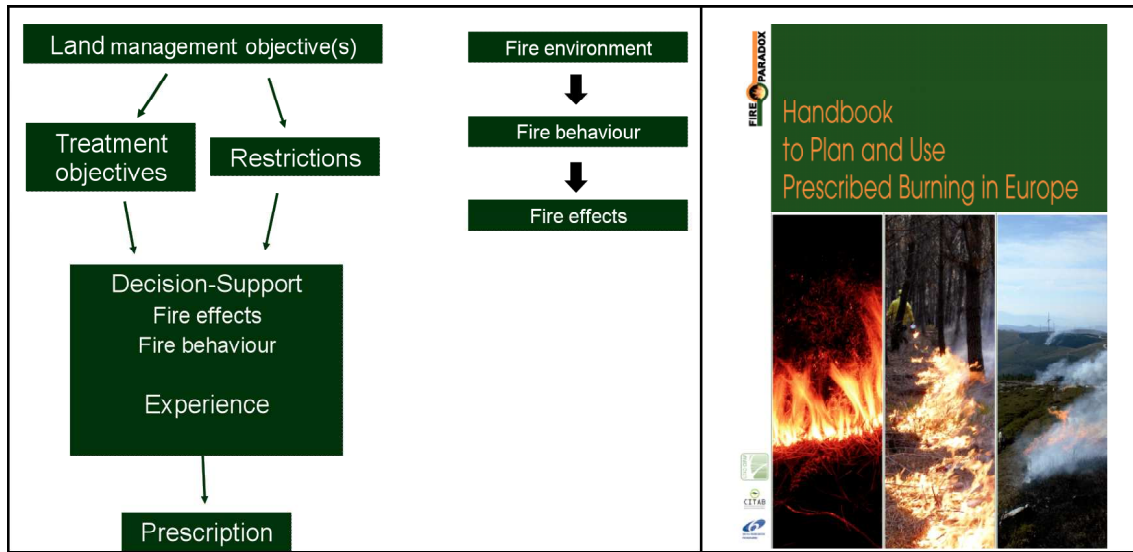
Land management objective(s)

Treatment objectives

Restrictions

Decision-Support
Fire effects
Fire behaviour

Experience

Prescription

Fire environment

Fire behaviour

Fire effects

FIRE PARADOX

Handbook to Plan and Use Prescribed Burning in Europe

CITAB